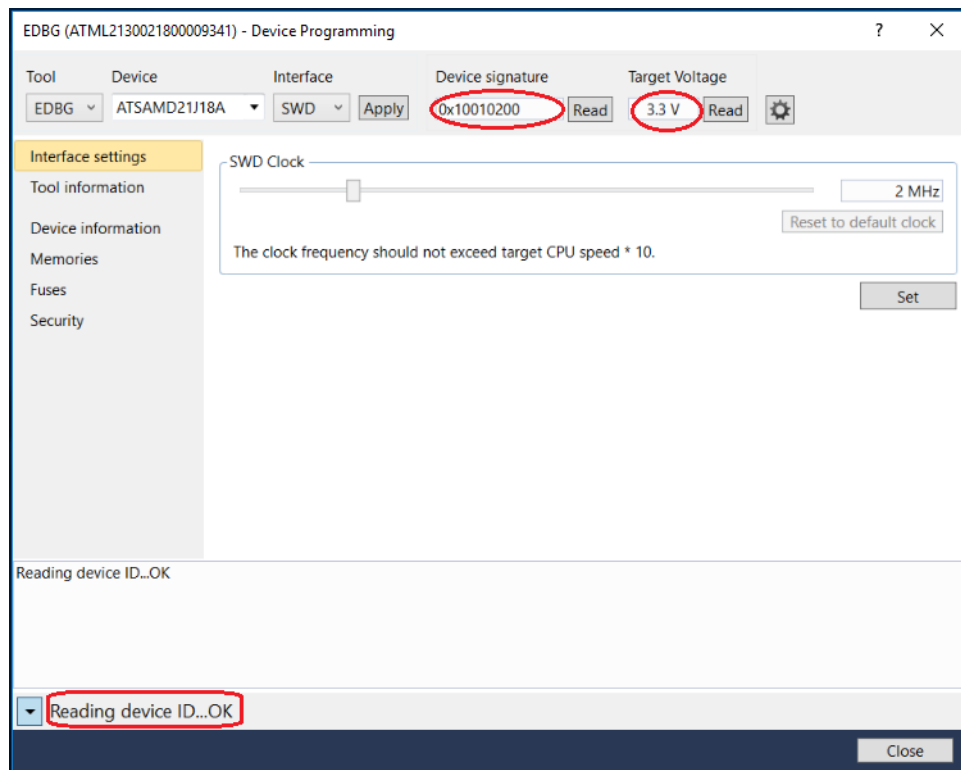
EDBG (ATML2130021800009341) - Device Programming ? ✕

Tool
EDBG

Device
ATSAMD21J18A

Interface
SWD
Apply

Device signature
0x10010200
Read

Target Voltage
3.3 V
Read

Interface settings
Tool information
Device information
Memories
Fuses
Security

SWD Clock
2 MHz
Reset to default clock
The clock frequency should not exceed target CPU speed * 10.
Set

Reading device ID...OK

Reading device ID...OK

Close